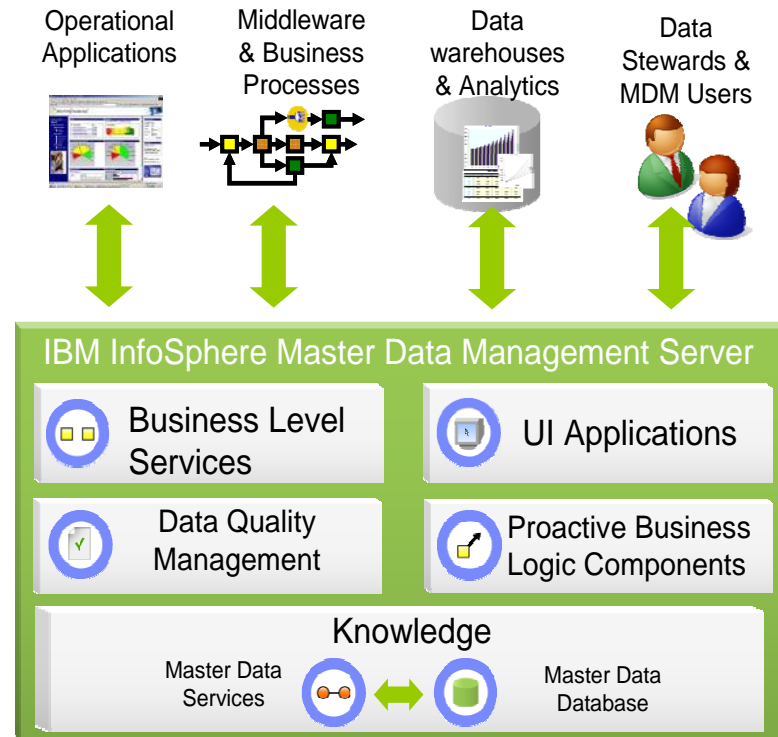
Operational Applications

Middleware & Business Processes

Data warehouses & Analytics

Data Stewards & MDM Users

IBM InfoSphere Master Data Management Server

Business Level Services

UI Applications

Data Quality Management

Proactive Business Logic Components

Knowledge

Master Data Services

Master Data Database